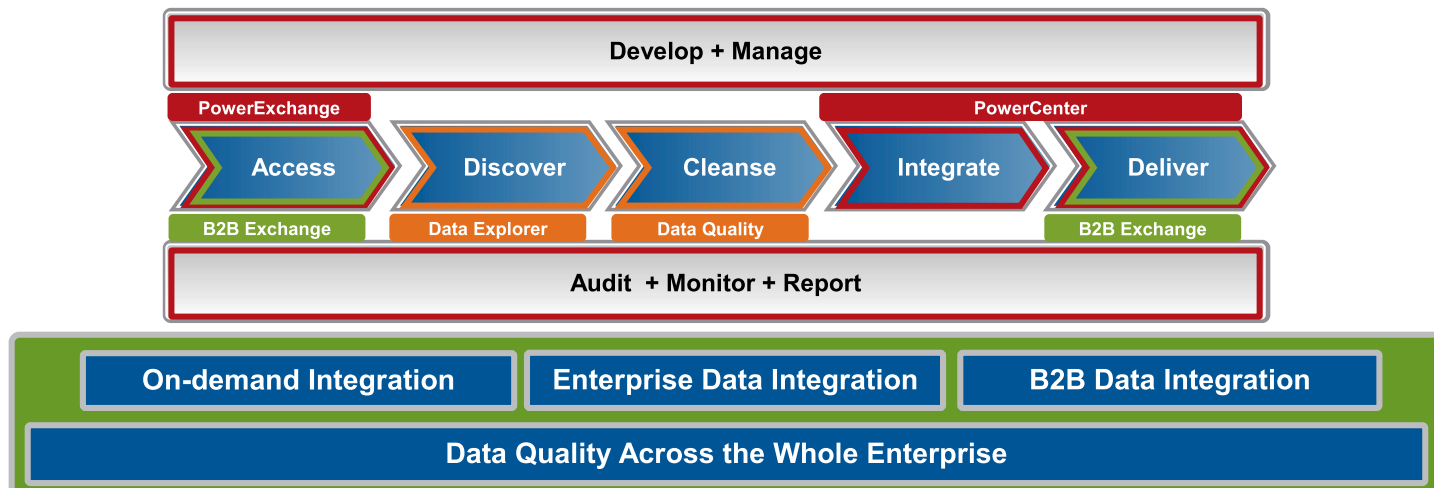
Develop + Manage

PowerExchange

PowerCenter

Access

Discover

Cleanse

Integrate

Deliver

B2B Exchange

Data Explorer

Data Quality

B2B Exchange

Audit + Monitor + Report

On-demand Integration

Enterprise Data Integration

B2B Data Integration

Data Quality Across the Whole Enterprise